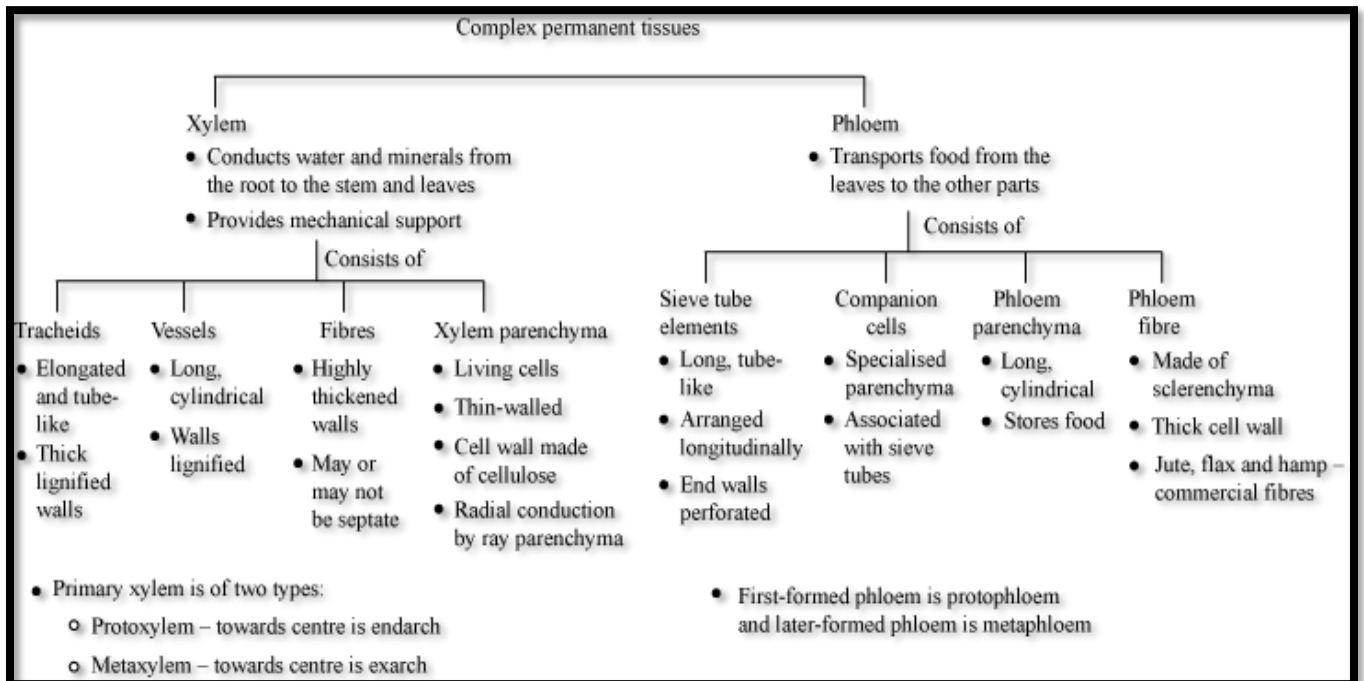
Complex permanent tissues

Xylem
• Conducts water and minerals from the root to the stem and leaves
• Provides mechanical support

Consists of

Tracheids
• Elongated and tube-like
• Thick lignified walls

Vessels
• Long, cylindrical
• Walls lignified

Fibres
• Highly thickened walls
• May or may not be septate

Xylem parenchyma
• Living cells
• Thin-walled
• Cell wall made of cellulose
• Radial conduction by ray parenchyma

• Primary xylem is of two types:
○ Protoxylem – towards centre is endarch
○ Metaxylem – towards centre is exarch

Phloem
• Transports food from the leaves to the other parts

Consists of

Sieve tube elements
• Long, tube-like
• Arranged longitudinally
• End walls perforated

Companion cells
• Specialised parenchyma
• Associated with sieve tubes

Phloem parenchyma
• Long, cylindrical
• Stores food

Phloem fibre
• Made of sclerenchyma
• Thick cell wall
• Jute, flax and hamp – commercial fibres

• First-formed phloem is protophloem and later-formed phloem is metaphloem